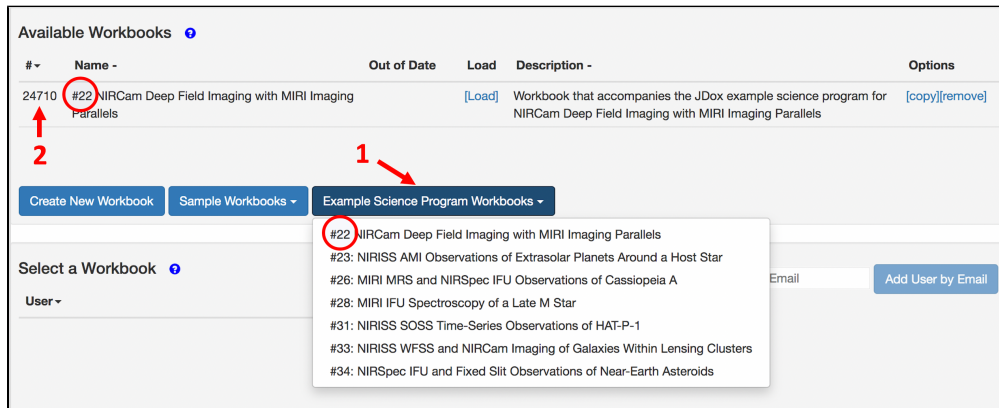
Available Workbooks

| # | Name | Out of Date | Load | Description | Options |
|---|---|---|---|---|---|
| 24710 | #22 NIRCam Deep Field Imaging with MIRI Imaging Parallels | | [Load] | Workbook that accompanies the JDox example science program for NIRCam Deep Field Imaging with MIRI Imaging Parallels | [copy][remove] |

2

1

Create New Workbook
Sample Workbooks
Example Science Program Workbooks

#22 NIRCam Deep Field Imaging with MIRI Imaging Parallels
#23: NIRISS AMI Observations of Extrasolar Planets Around a Host Star
#26: MIRI MRS and NIRSpec IFU Observations of Cassiopeia A
#28: MIRI IFU Spectroscopy of a Late M Star
#31: NIRISS SOSS Time-Series Observations of HAT-P-1
#33: NIRISS WFSS and NIRCam Imaging of Galaxies Within Lensing Clusters
#34: NIRSpec IFU and Fixed Slit Observations of Near-Earth Asteroids

Select a Workbook

User

Email
Add User by Email